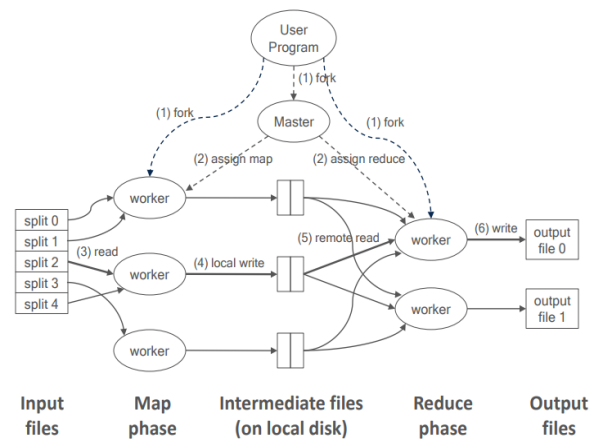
User Program

(1) fork

(1) fork

(1) fork

Master

(2) assign map

(2) assign reduce

split 0
split 1
split 2
split 3
split 4

(3) read

worker

worker

worker

(4) local write

(5) remote read

worker

worker

(6) write

output file 0

output file 1

Input files

Map phase

Intermediate files (on local disk)

Reduce phase

Output files